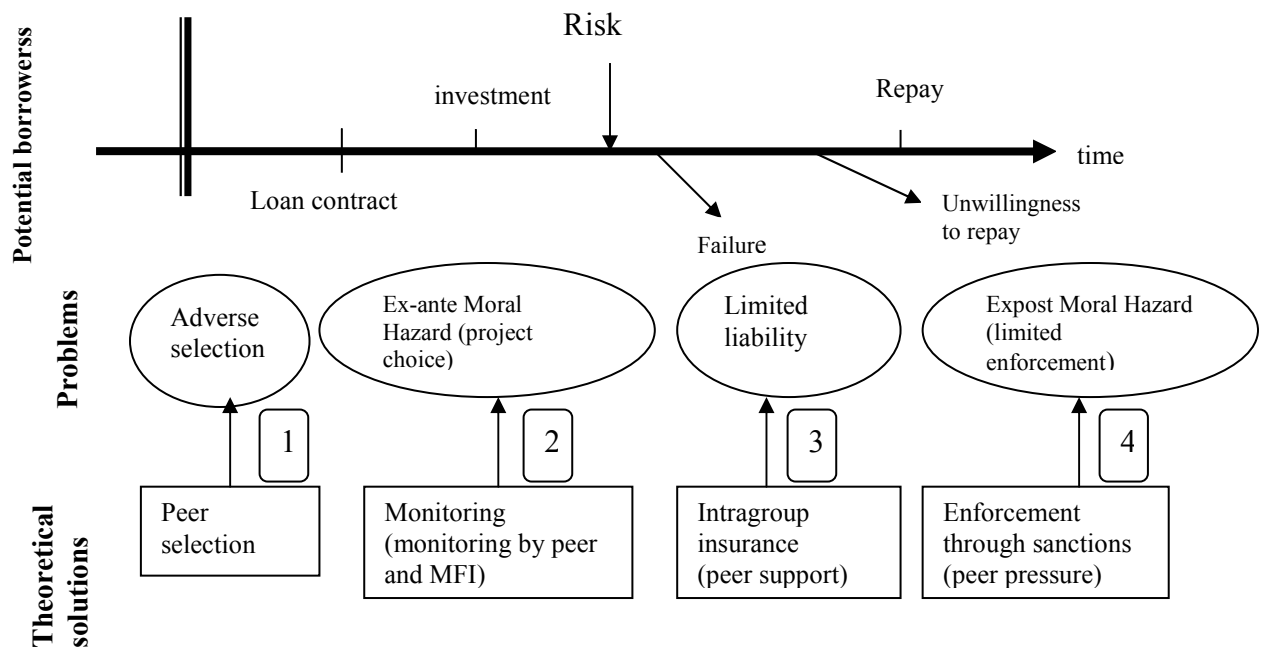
Potential borrowerss

Risk

investment

Repay

time

Loan contract

Failure

Unwillingness to repay

Problems

Adverse selection

Ex-ante Moral Hazard (project choice)

Limited liability

Expost Moral Hazard (limited enforcement)

1

2

3

4

Theoretical solutions

Peer selection

Monitoring (monitoring by peer and MFI)

Intragroup insurance (peer support)

Enforcement through sanctions (peer pressure)